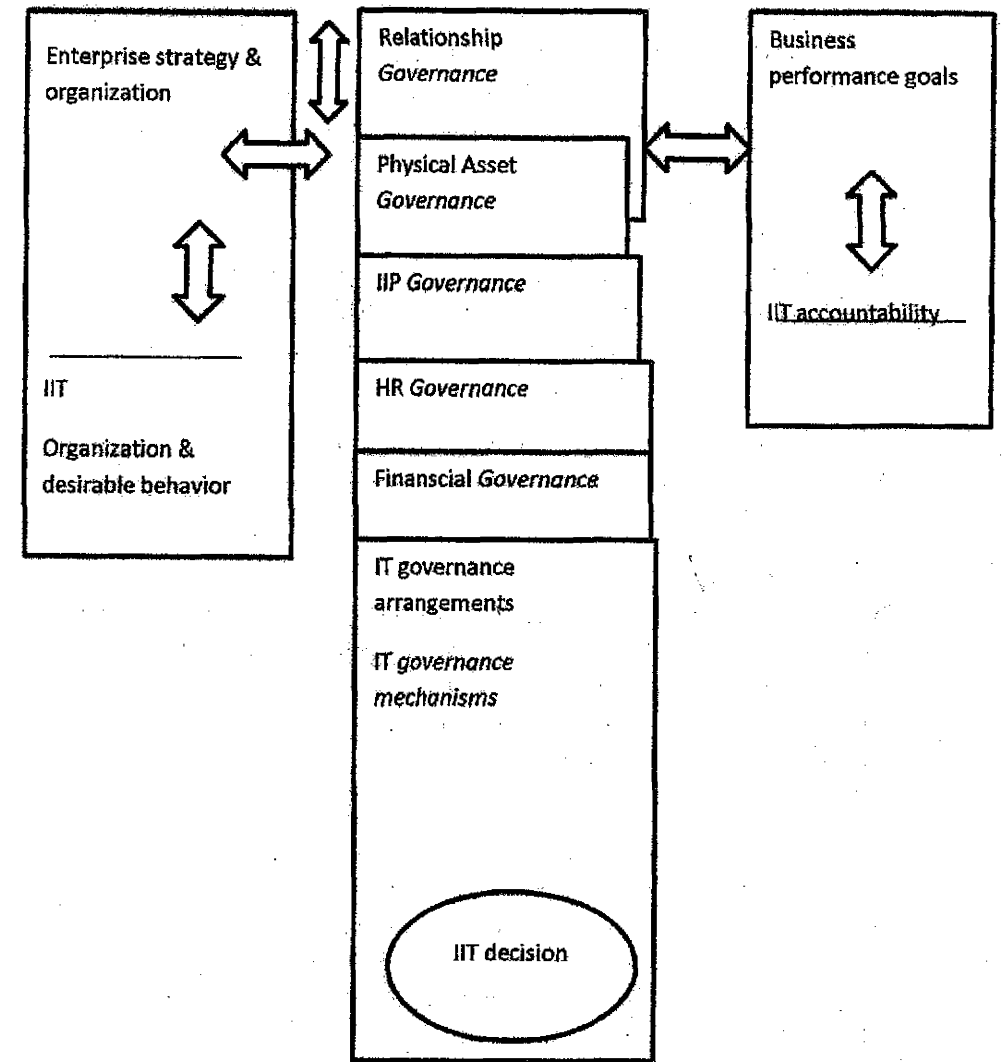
Enterprise strategy & organization

IIT

Organization & desirable behavior

Relationship *Governance*

Physical Asset *Governance*

IIP *Governance*

HR *Governance*

Finanscial *Governance*

IT governance arrangements

*IT governance mechanisms*

IIT decision

Business performance goals

IIT accountability